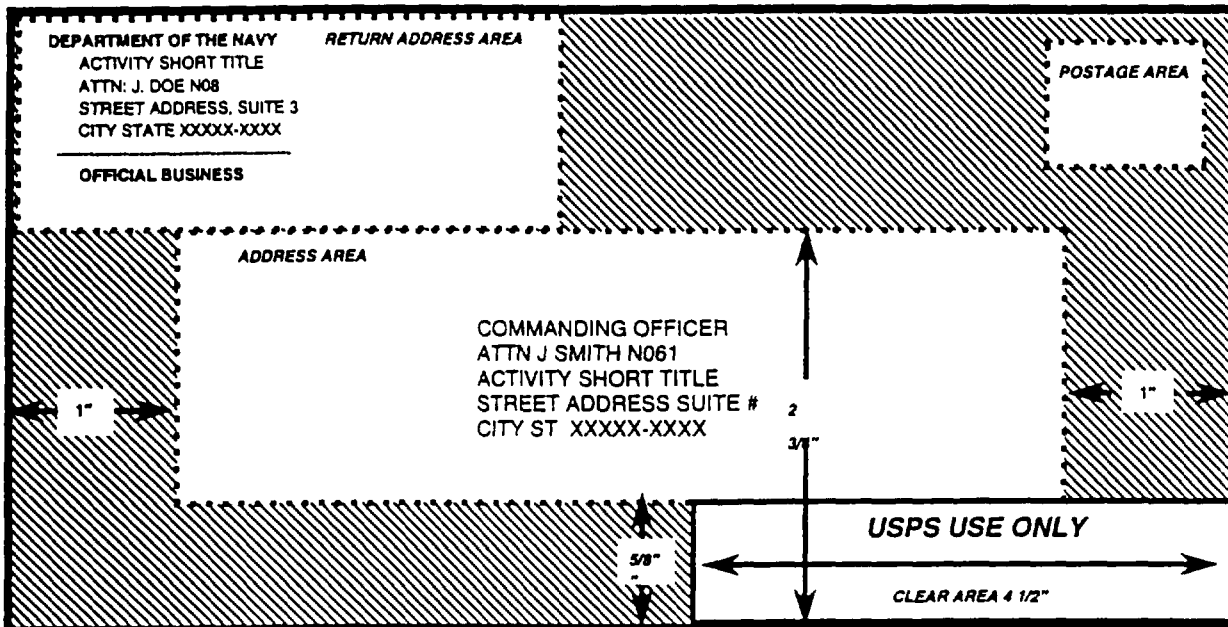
DEPARTMENT OF THE NAVY
ACTIVITY SHORT TITLE
ATTN: J. DOE N08
STREET ADDRESS, SUITE 3
CITY STATE XXXXX-XXXX

OFFICIAL BUSINESS

RETURN ADDRESS AREA

POSTAGE AREA

ADDRESS AREA

COMMANDING OFFICER
ATTN J SMITH N061
ACTIVITY SHORT TITLE
STREET ADDRESS SUITE #
CITY ST XXXXX-XXXX

1"

1"

2 3/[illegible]"

5/8"

USPS USE ONLY

CLEAR AREA 4 1/2"